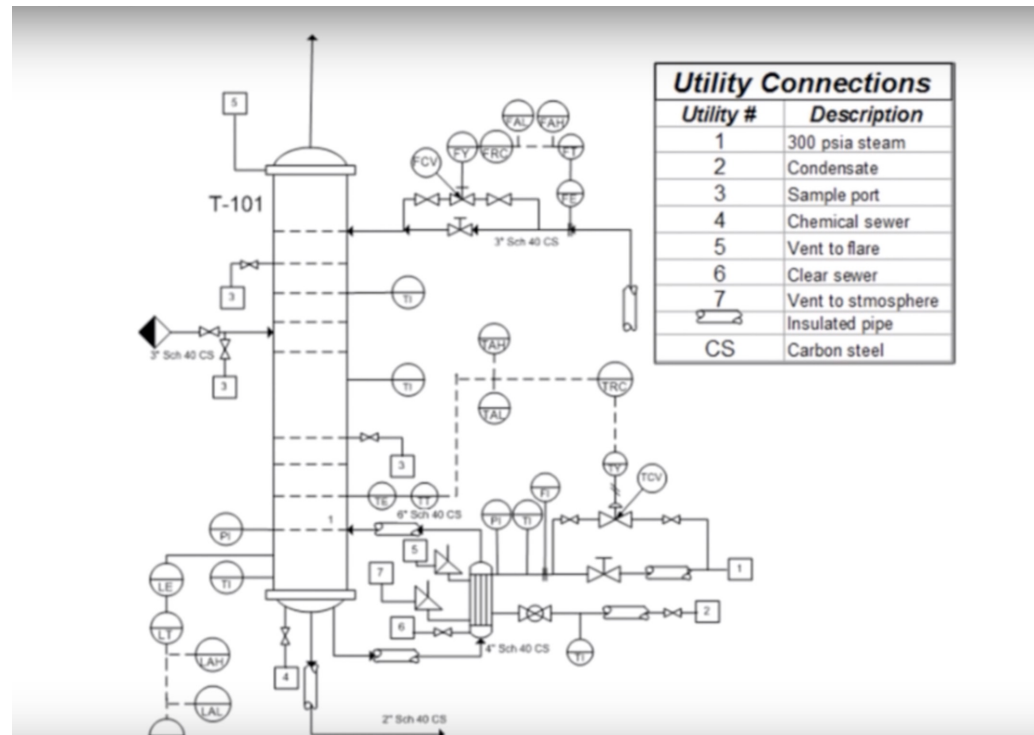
Utility Connections

| Utility # | Description |
|---|---|
| 1 | 300 psia steam |
| 2 | Condensate |
| 3 | Sample port |
| 4 | Chemical sewer |
| 5 | Vent to flare |
| 6 | Clear sewer |
| 7 | Vent to stmosphere |
| | Insulated pipe |
| CS | Carbon steel |

T-101

5

FAL FAH

FCV FY FRC FT

FE

3" Sch 40 CS

3

TI

3" Sch 40 CS

3

TI

TAH

TAL

TRC

3

TV TCV

TE TT

FI

6" Sch 40 CS

1

PI PI TI

5

TI

7

1

LE

6

2

LT

4" Sch 40 CS

TI

LAH

4

LAL

2" Sch 40 CS